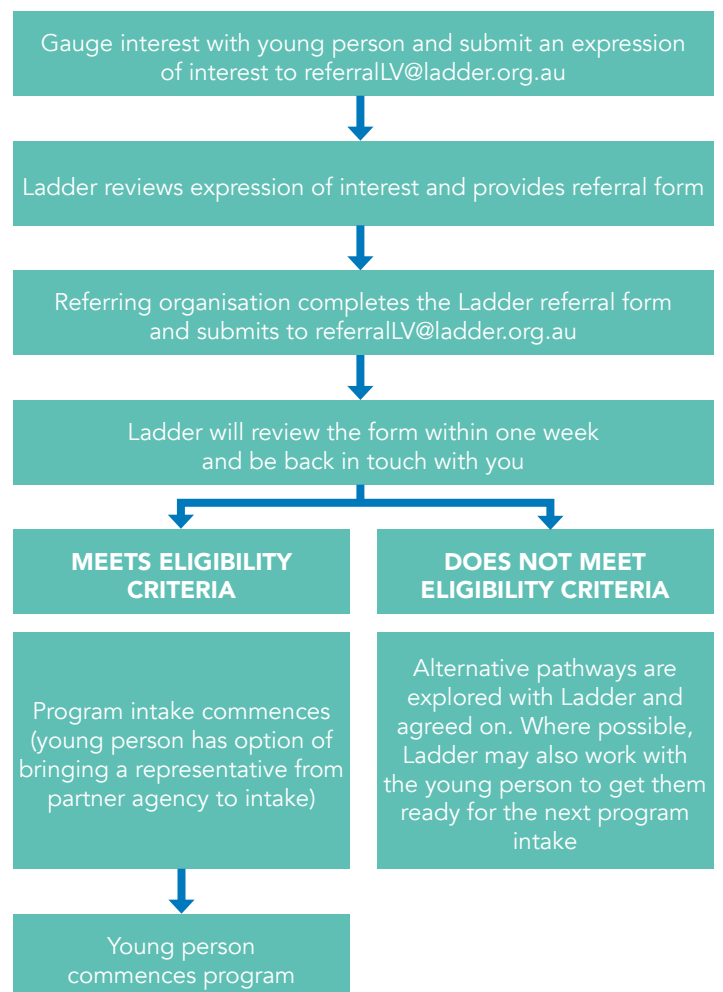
Gauge interest with young person and submit an expression of interest to referralLV@ladder.org.au

Ladder reviews expression of interest and provides referral form

Referring organisation completes the Ladder referral form and submits to referralLV@ladder.org.au

Ladder will review the form within one week and be back in touch with you

MEETS ELIGIBILITY CRITERIA

Program intake commences (young person has option of bringing a representative from partner agency to intake)

Young person commences program

DOES NOT MEET ELIGIBILITY CRITERIA

Alternative pathways are explored with Ladder and agreed on. Where possible, Ladder may also work with the young person to get them ready for the next program intake